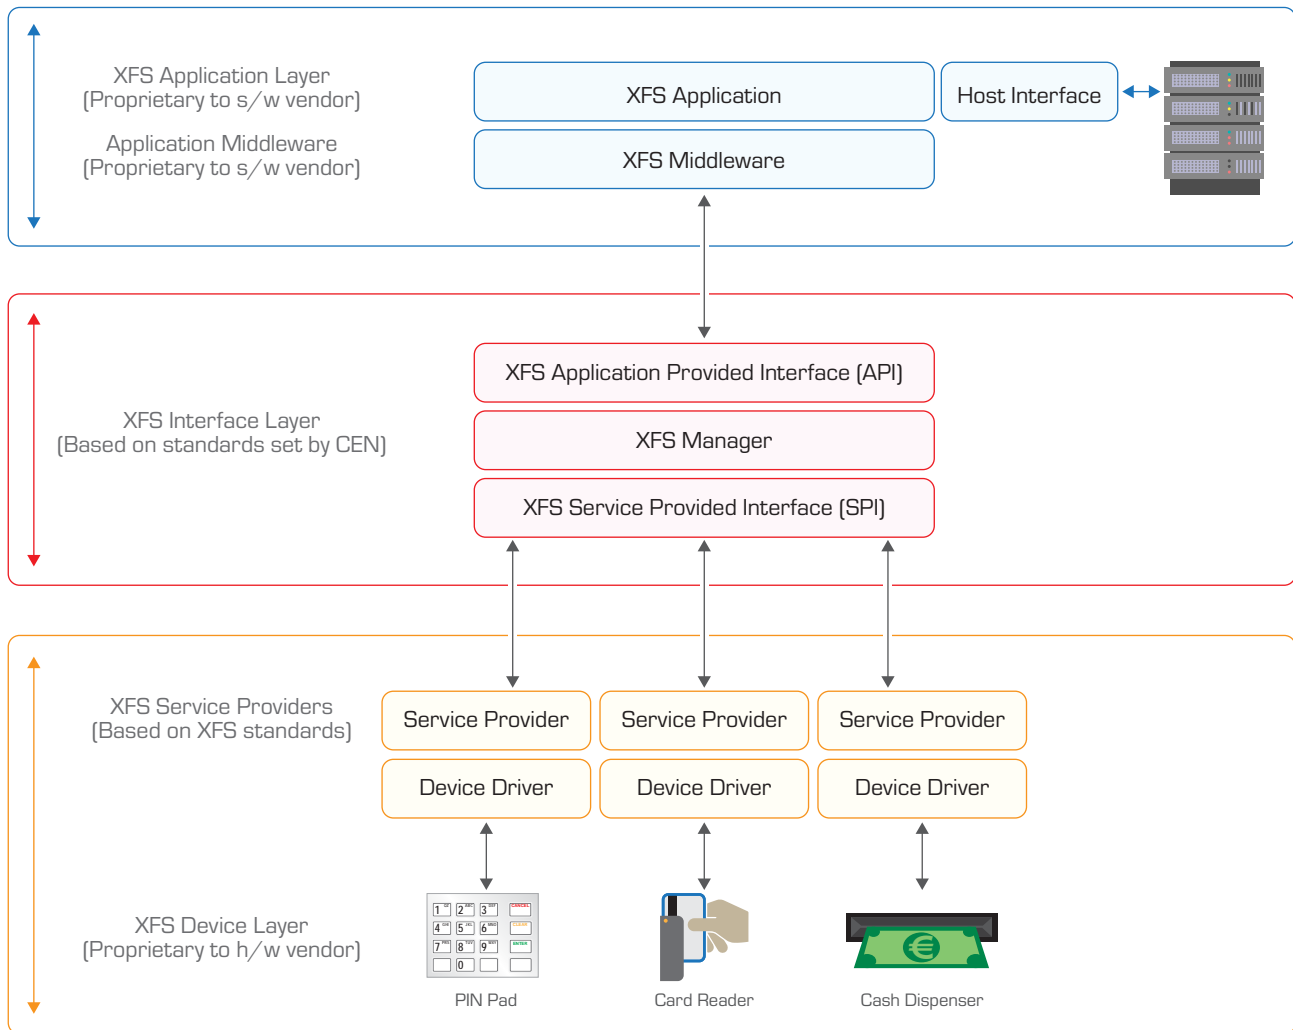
XFS Application Layer
(Proprietary to s/w vendor)

Application Middleware
(Proprietary to s/w vendor)

XFS Application

Host Interface

XFS Middleware

XFS Interface Layer
(Based on standards set by CEN)

XFS Application Provided Interface (API)

XFS Manager

XFS Service Provided Interface (SPI)

XFS Service Providers
(Based on XFS standards)

Service Provider

Service Provider

Service Provider

Device Driver

Device Driver

Device Driver

XFS Device Layer
(Proprietary to h/w vendor)

1 2 3 CANCEL
4 5 6 CLEAR
7 8 9 ENTER
0

PIN Pad

Card Reader

€

Cash Dispenser